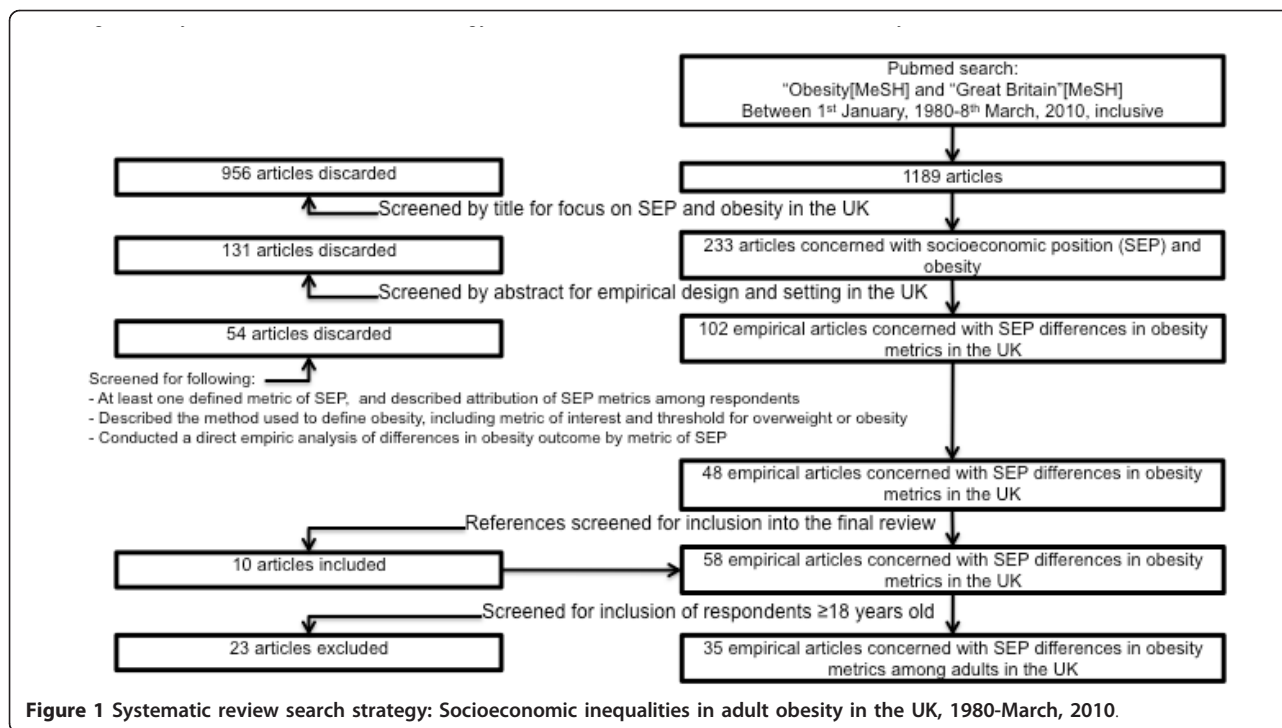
Pubmed search:
"Obesity[MeSH] and "Great Britain"[MeSH]
Between 1$^{st}$ January, 1980-8$^{th}$ March, 2010, inclusive

956 articles discarded

1189 articles

Screened by title for focus on SEP and obesity in the UK

131 articles discarded

233 articles concerned with socioeconomic position (SEP) and obesity

Screened by abstract for empirical design and setting in the UK

54 articles discarded

102 empirical articles concerned with SEP differences in obesity metrics in the UK

Screened for following:
- At least one defined metric of SEP, and described attribution of SEP metrics among respondents
- Described the method used to define obesity, including metric of interest and threshold for overweight or obesity
- Conducted a direct empiric analysis of differences in obesity outcome by metric of SEP

48 empirical articles concerned with SEP differences in obesity metrics in the UK

References screened for inclusion into the final review

10 articles included

58 empirical articles concerned with SEP differences in obesity metrics in the UK

Screened for inclusion of respondents ≥18 years old

23 articles excluded

35 empirical articles concerned with SEP differences in obesity metrics among adults in the UK

Figure 1 Systematic review search strategy: Socioeconomic inequalities in adult obesity in the UK, 1980-March, 2010.